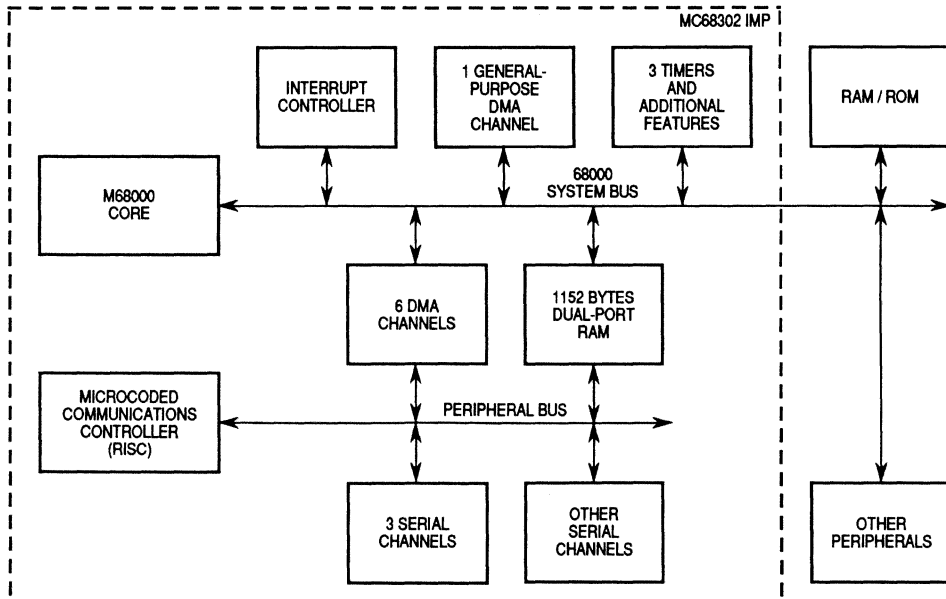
MC68302 IMP

INTERRUPT CONTROLLER

1 GENERAL-PURPOSE DMA CHANNEL

3 TIMERS AND ADDITIONAL FEATURES

RAM / ROM

M68000 CORE

68000 SYSTEM BUS

6 DMA CHANNELS

1152 BYTES DUAL-PORT RAM

MICROCODED COMMUNICATIONS CONTROLLER (RISC)

PERIPHERAL BUS

3 SERIAL CHANNELS

OTHER SERIAL CHANNELS

OTHER PERIPHERALS